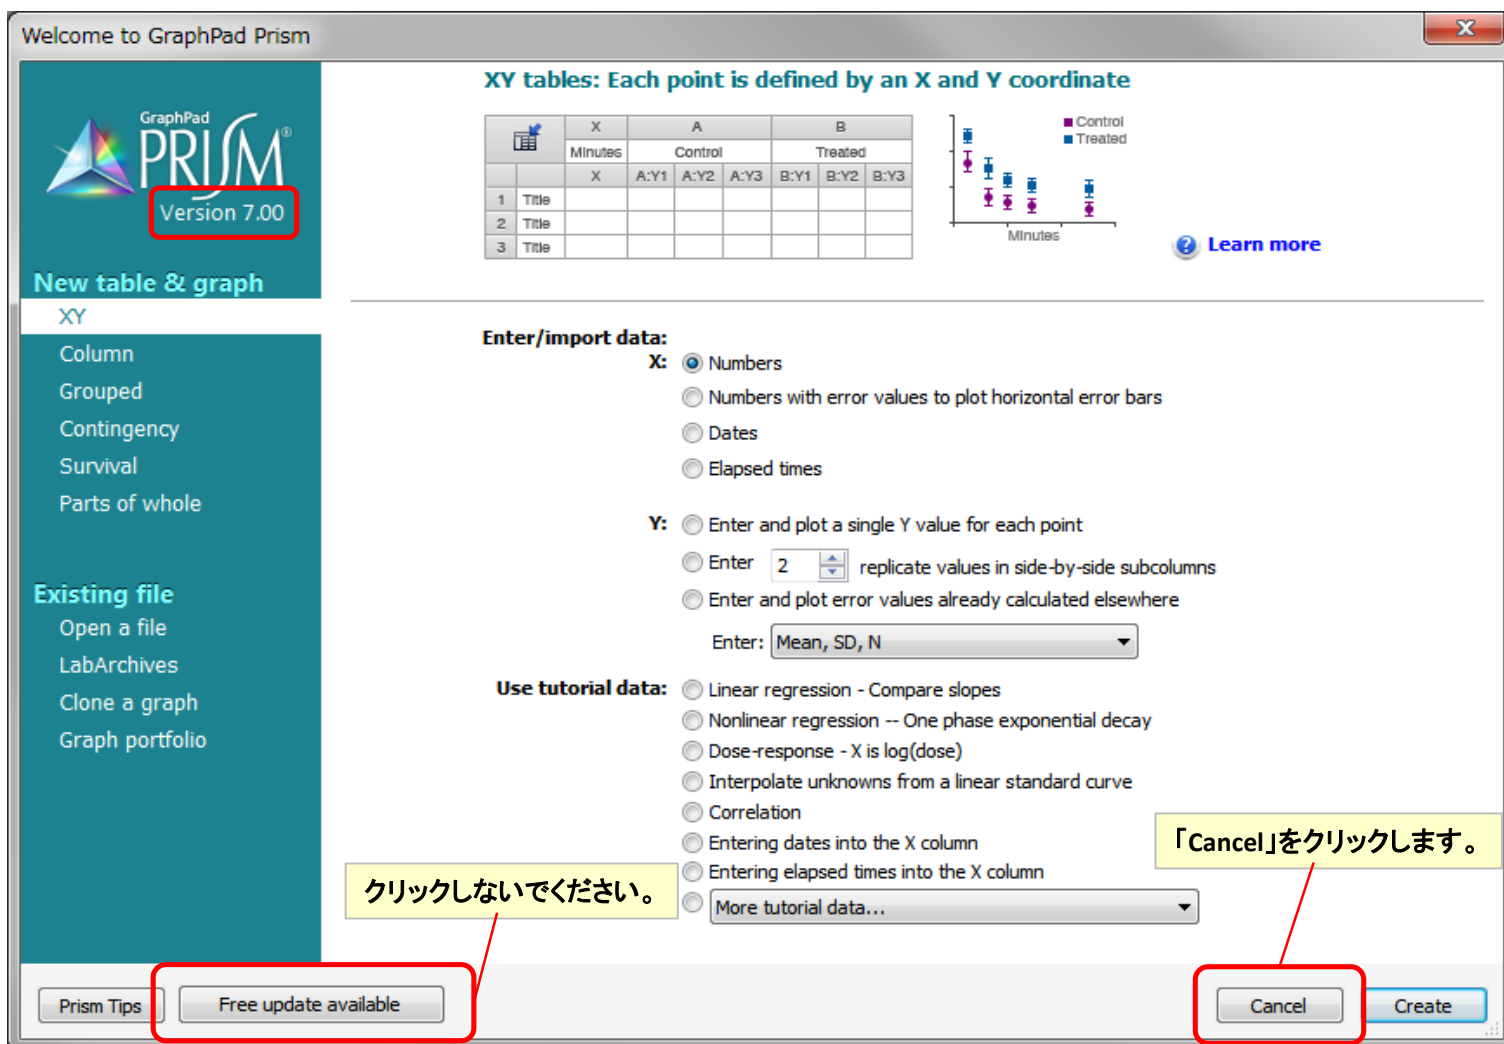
Welcome to GraphPad Prism

GraphPad PRISM
Version 7.00

New table & graph
XY
Column
Grouped
Contingency
Survival
Parts of whole

Existing file
Open a file
LabArchives
Clone a graph
Graph portfolio

XY tables: Each point is defined by an X and Y coordinate

| | X | A | | | B | | |
|---|---|---|---|---|---|---|---|
| | Minutes | Control | | | Treated | | |
| | X | A:Y1 | A:Y2 | A:Y3 | B:Y1 | B:Y2 | B:Y3 |
| 1 Title | | | | | | | |
| 2 Title | | | | | | | |
| 3 Title | | | | | | | |

Control
Treated
Minutes

Learn more

Enter/import data:
X: Numbers
Numbers with error values to plot horizontal error bars
Dates
Elapsed times

Y: Enter and plot a single Y value for each point
Enter 2 replicate values in side-by-side subcolumns
Enter and plot error values already calculated elsewhere
Enter: Mean, SD, N

Use tutorial data: Linear regression - Compare slopes
Nonlinear regression -- One phase exponential decay
Dose-response - X is log(dose)
Interpolate unknowns from a linear standard curve
Correlation
Entering dates into the X column
Entering elapsed times into the X column
More tutorial data...

「Cancel」をクリックします。

クリックしないでください。

Prism Tips
Free update available
Cancel
Create